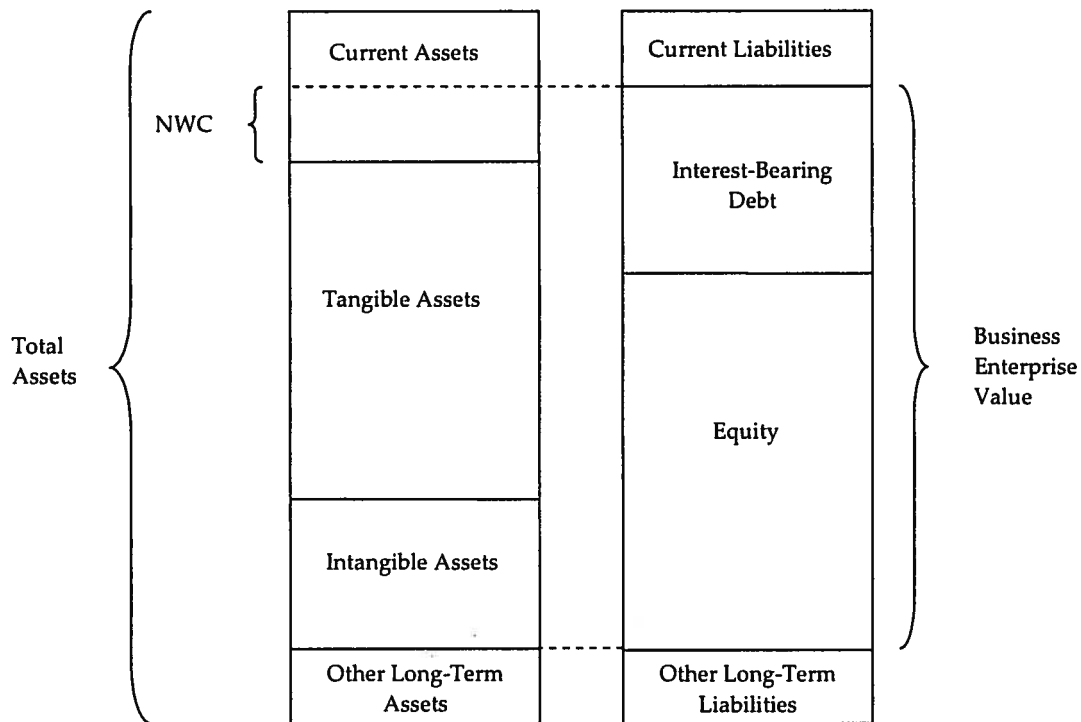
Current Assets

Current Liabilities

NWC

Interest-Bearing Debt

Tangible Assets

Total Assets

Business Enterprise Value

Equity

Intangible Assets

Other Long-Term Assets

Other Long-Term Liabilities